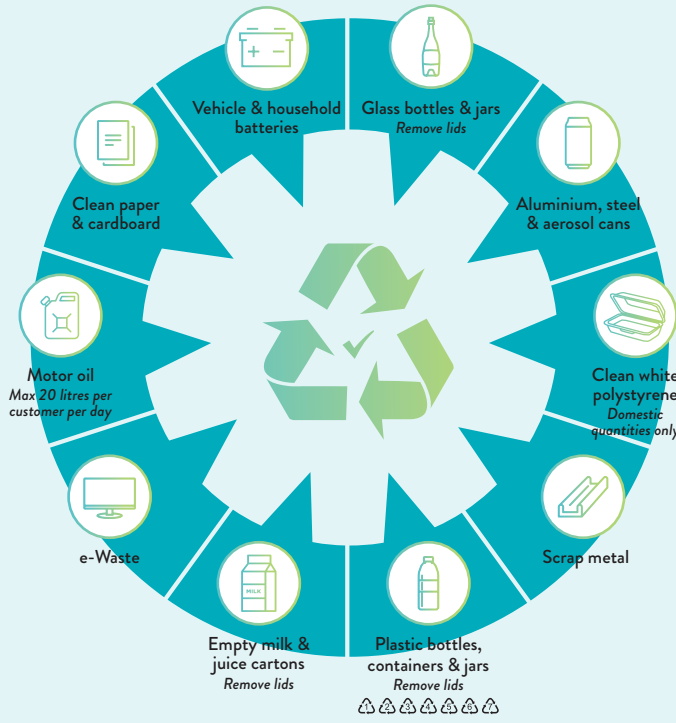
Vehicle & household batteries

Glass bottles & jars
Remove lids

Aluminium, steel & aerosol cans

Clean white polystyrene
Domestic quantities only

Scrap metal

Plastic bottles, containers & jars
Remove lids
1 2 3 4 5 6 7

Empty milk & juice cartons
Remove lids

MILK

e-Waste

Motor oil
Max 20 litres per customer per day

Clean paper & cardboard